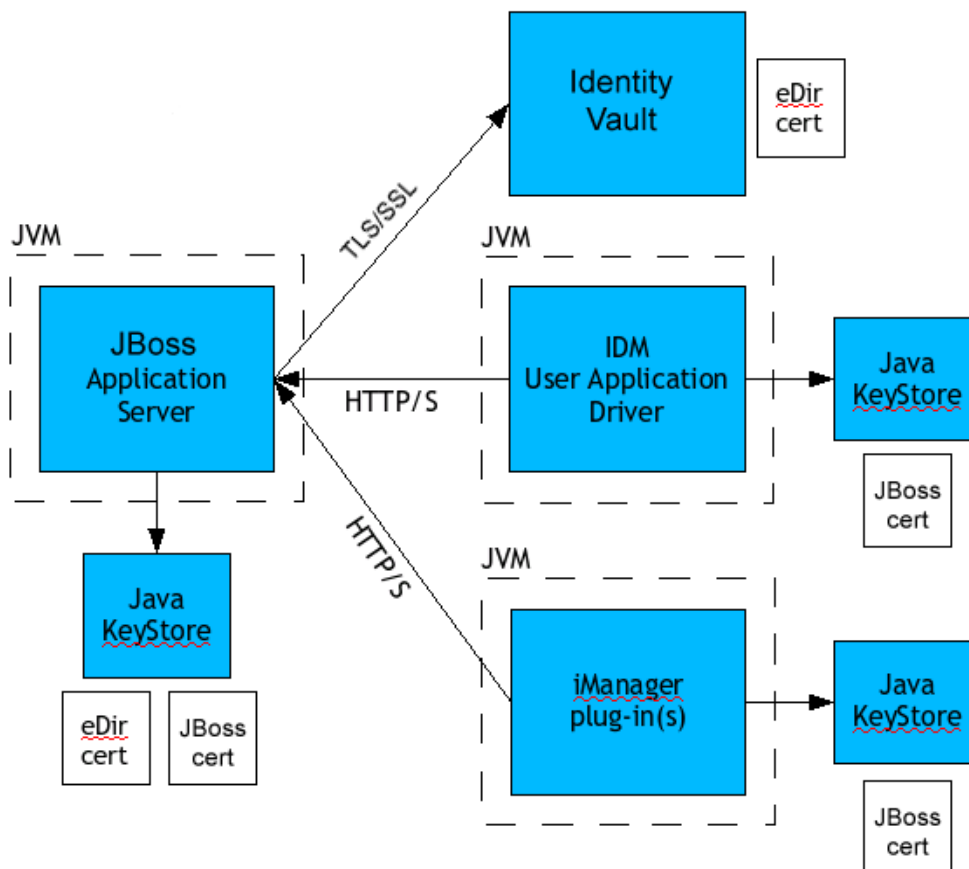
Identity Vault

eDir cert

TLS/SSL

JVM

JBoss Application Server

JVM

IDM User Application Driver

HTTP/S

Java KeyStore

JBoss cert

HTTP/S

Java KeyStore

eDir cert

JBoss cert

JVM

iManager plug-in(s)

Java KeyStore

JBoss cert